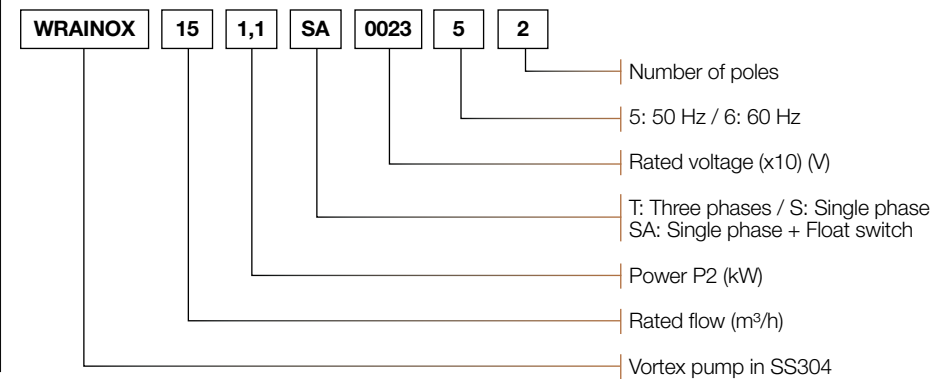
WRAINOX 15 1,1 SA 0023 5 2

Number of poles

5: 50 Hz / 6: 60 Hz

Rated voltage (x10) (V)

T: Three phases / S: Single phase
SA: Single phase + Float switch

Power P2 (kW)

Rated flow ($m^3/h$)

Vortex pump in SS304